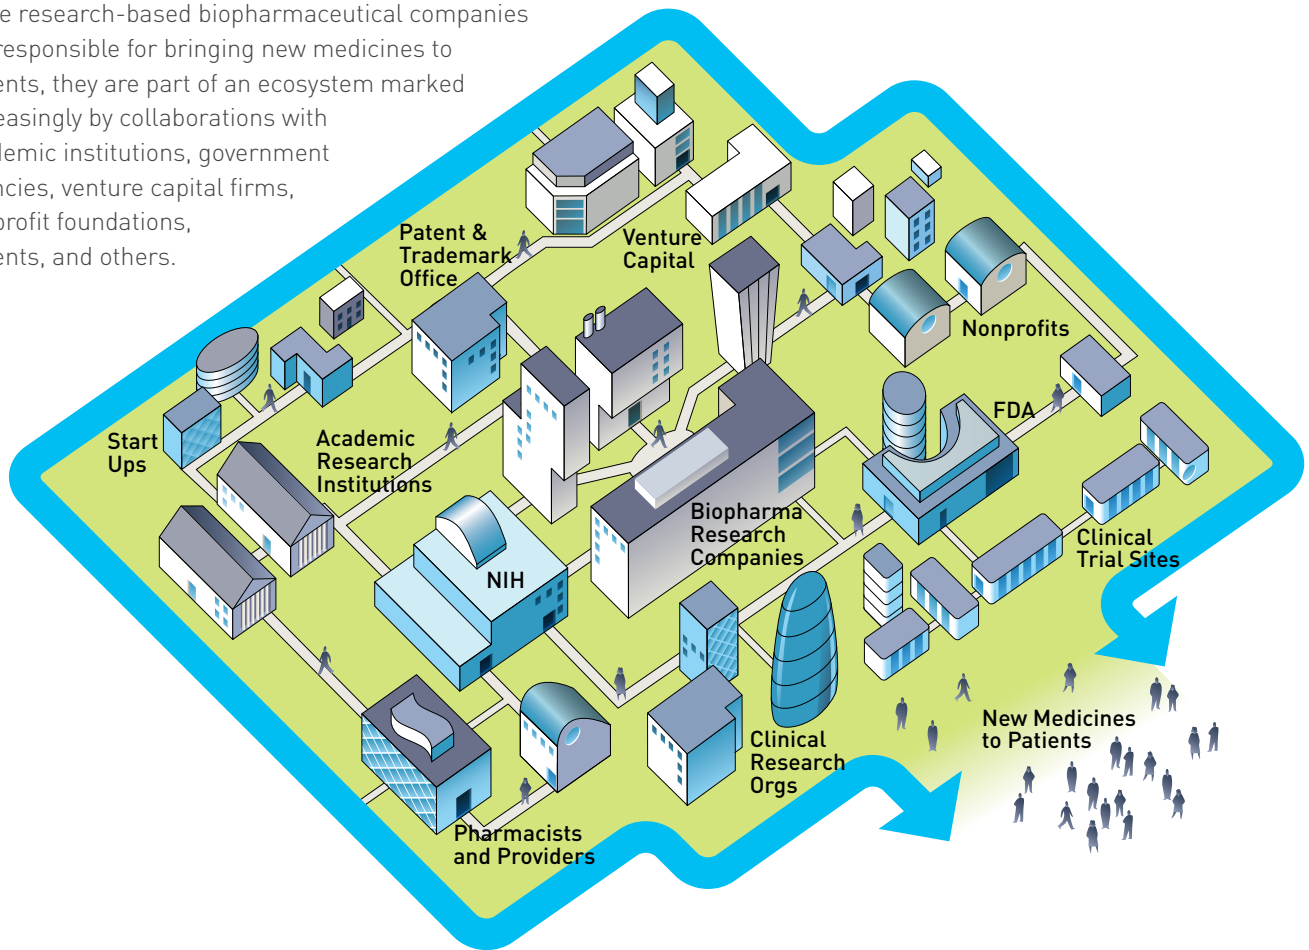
e research-based biopharmaceutical companies responsible for bringing new medicines to ents, they are part of an ecosystem marked easingly by collaborations with lemic institutions, government ncies, venture capital firms, profit foundations, ents, and others.

Patent & Trademark Office

Venture Capital

Nonprofits

FDA

Start Ups

Academic Research Institutions

Biopharma Research Companies

NIH

Clinical Trial Sites

Clinical Research Orgs

New Medicines to Patients

Pharmacists and Providers